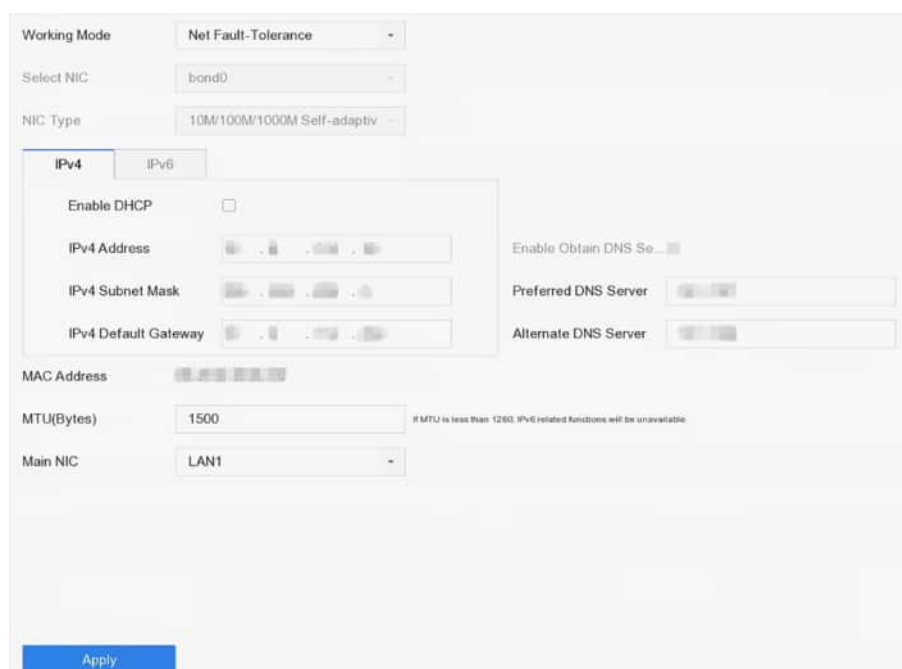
Working Mode
Net Fault-Tolerance

Select NIC
bond0

NIC Type
10M/100M/1000M Self-adaptiv

IPv4
IPv6

Enable DHCP

IPv4 Address
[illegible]

Enable Obtain DNS Se...

IPv4 Subnet Mask
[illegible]

Preferred DNS Server
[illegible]

IPv4 Default Gateway
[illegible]

Alternate DNS Server
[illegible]

MAC Address
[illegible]

MTU(Bytes)
1500
If MTU is less than 1280, IPv6 related functions will be unavailable.

Main NIC
LAN1

Apply